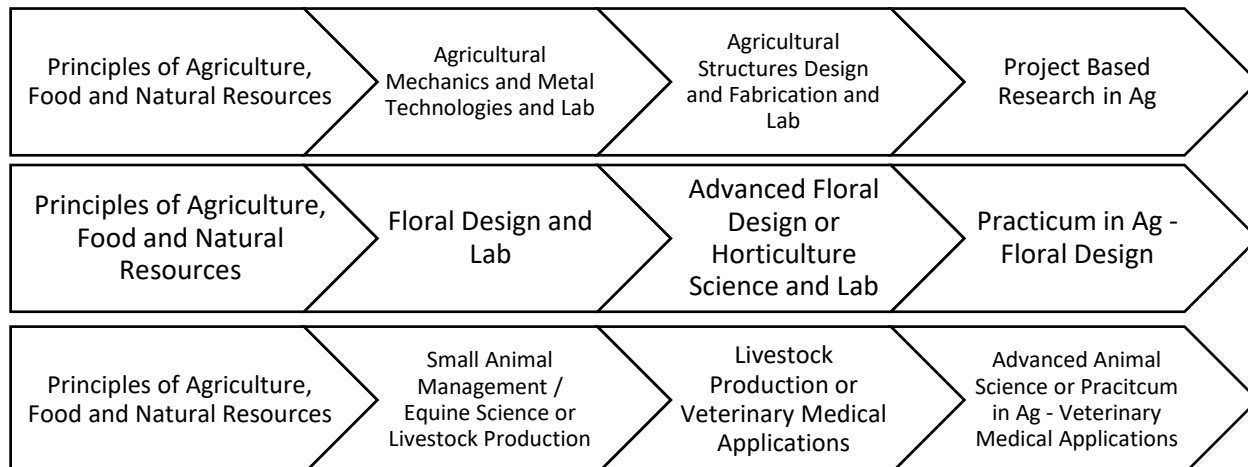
Principles of Agriculture, Food and Natural Resources

Agricultural Mechanics and Metal Technologies and Lab

Agricultural Structures Design and Fabrication and Lab

Project Based Research in Ag

Principles of Agriculture, Food and Natural Resources

Floral Design and Lab

Advanced Floral Design or Horticulture Science and Lab

Practicum in Ag - Floral Design

Principles of Agriculture, Food and Natural Resources

Small Animal Management / Equine Science or Livestock Production

Livestock Production or Veterinary Medical Applications

Advanced Animal Science or Pracitcum in Ag - Veterinary Medical Applications